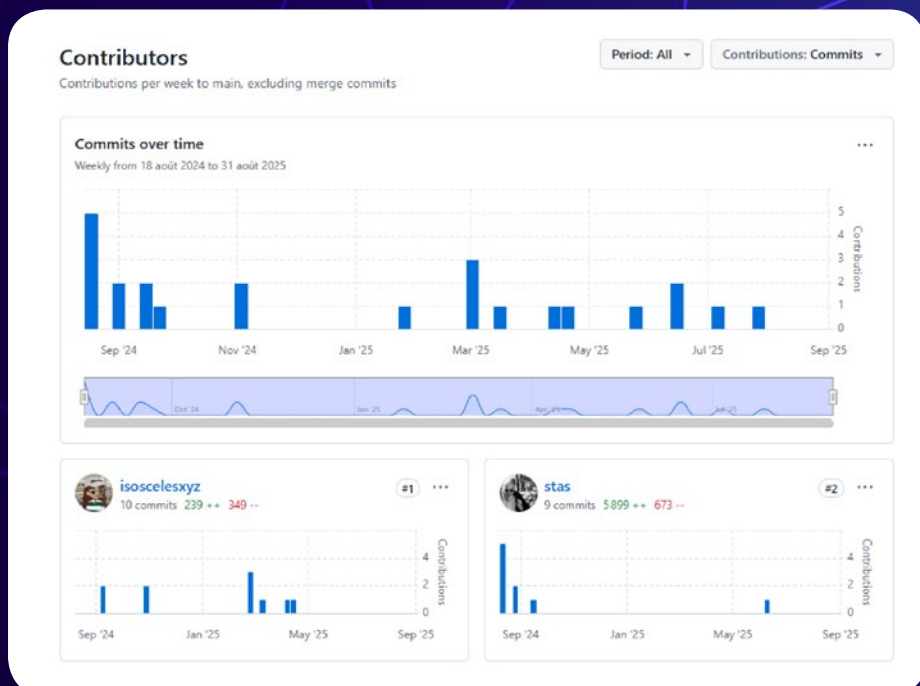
Contributors

Contributions per week to main, excluding merge commits

Period: All ▾

Contributions: Commits ▾

Commits over time

Weekly from 18 août 2024 to 31 août 2025

···

5
4
3
2
1
0

Contributions

Sep '24
Nov '24
Jan '25
Mar '25
May '25
Jul '25
Sep '25

Oct '24
Jan '25
Apr '25
Jul '25

isoscelesxyz

10 commits 239 ++ 349 --

#1

···

4
2
0

Contributions

Sep '24
Jan '25
May '25
Sep '25

stas

9 commits 5 899 ++ 673 --

#2

···

4
2
0

Contributions

Sep '24
Jan '25
May '25
Sep '25